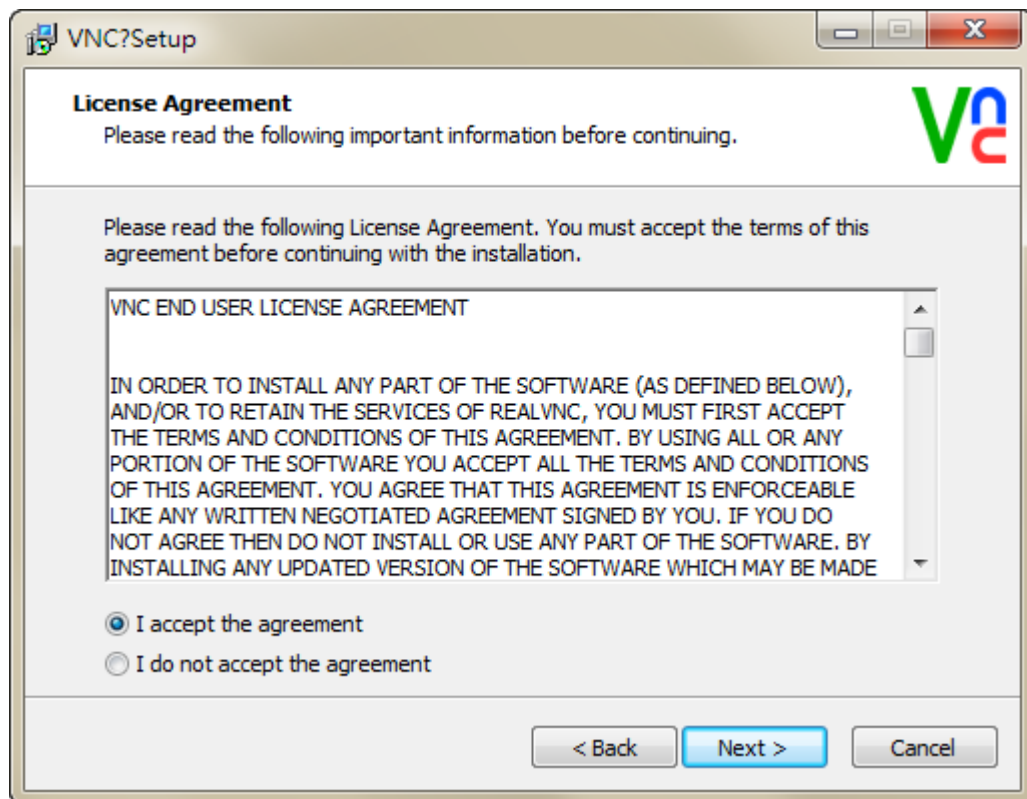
VNC?Setup

License Agreement
Please read the following important information before continuing.

VNC

Please read the following License Agreement. You must accept the terms of this agreement before continuing with the installation.

VNC END USER LICENSE AGREEMENT

IN ORDER TO INSTALL ANY PART OF THE SOFTWARE (AS DEFINED BELOW), AND/OR TO RETAIN THE SERVICES OF REALVNC, YOU MUST FIRST ACCEPT THE TERMS AND CONDITIONS OF THIS AGREEMENT. BY USING ALL OR ANY PORTION OF THE SOFTWARE YOU ACCEPT ALL THE TERMS AND CONDITIONS OF THIS AGREEMENT. YOU AGREE THAT THIS AGREEMENT IS ENFORCEABLE LIKE ANY WRITTEN NEGOTIATED AGREEMENT SIGNED BY YOU. IF YOU DO NOT AGREE THEN DO NOT INSTALL OR USE ANY PART OF THE SOFTWARE. BY INSTALLING ANY UPDATED VERSION OF THE SOFTWARE WHICH MAY BE MADE

I accept the agreement
I do not accept the agreement

< Back
Next >
Cancel